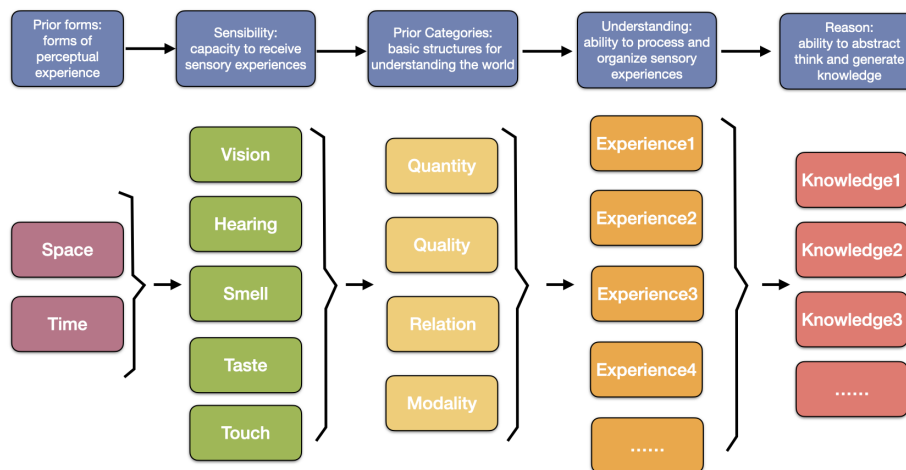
Prior forms: forms of perceptual experience

Sensibility: capacity to receive sensory experiences

Prior Categories: basic structures for understanding the world

Understanding: ability to process and organize sensory experiences

Reason: ability to abstract think and generate knowledge

Space

Time

Vision

Hearing

Smell

Taste

Touch

Quantity

Quality

Relation

Modality

Experience1

Experience2

Experience3

Experience4

......

Knowledge1

Knowledge2

Knowledge3

......